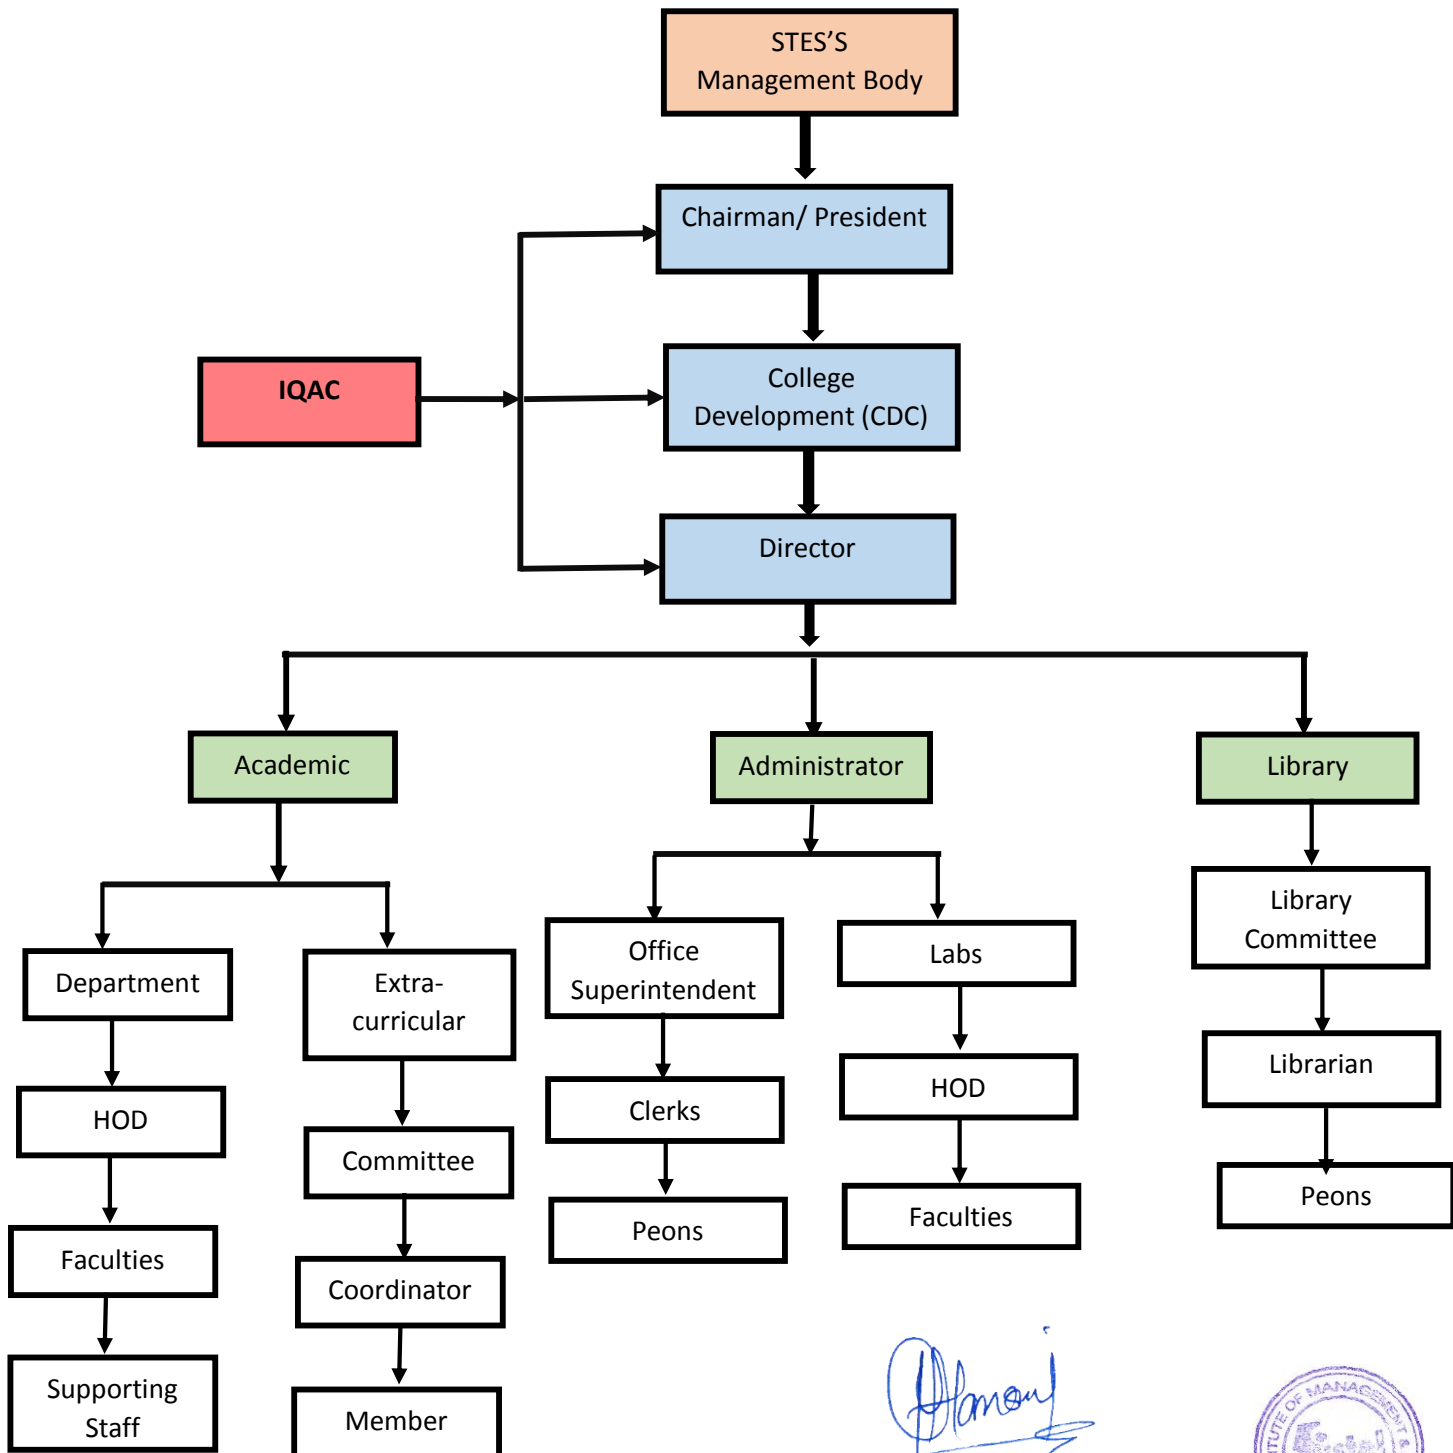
STES'S Management Body

Chairman/ President

IQAC

College Development (CDC)

Director

Academic

Administrator

Library

Department

Extra-curricular

Office Superintendent

Labs

Library Committee

HOD

Committee

Clerks

HOD

Librarian

Faculties

Coordinator

Peons

Faculties

Peons

Supporting Staff

Member

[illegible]

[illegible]UTE OF MANAGEMENT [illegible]